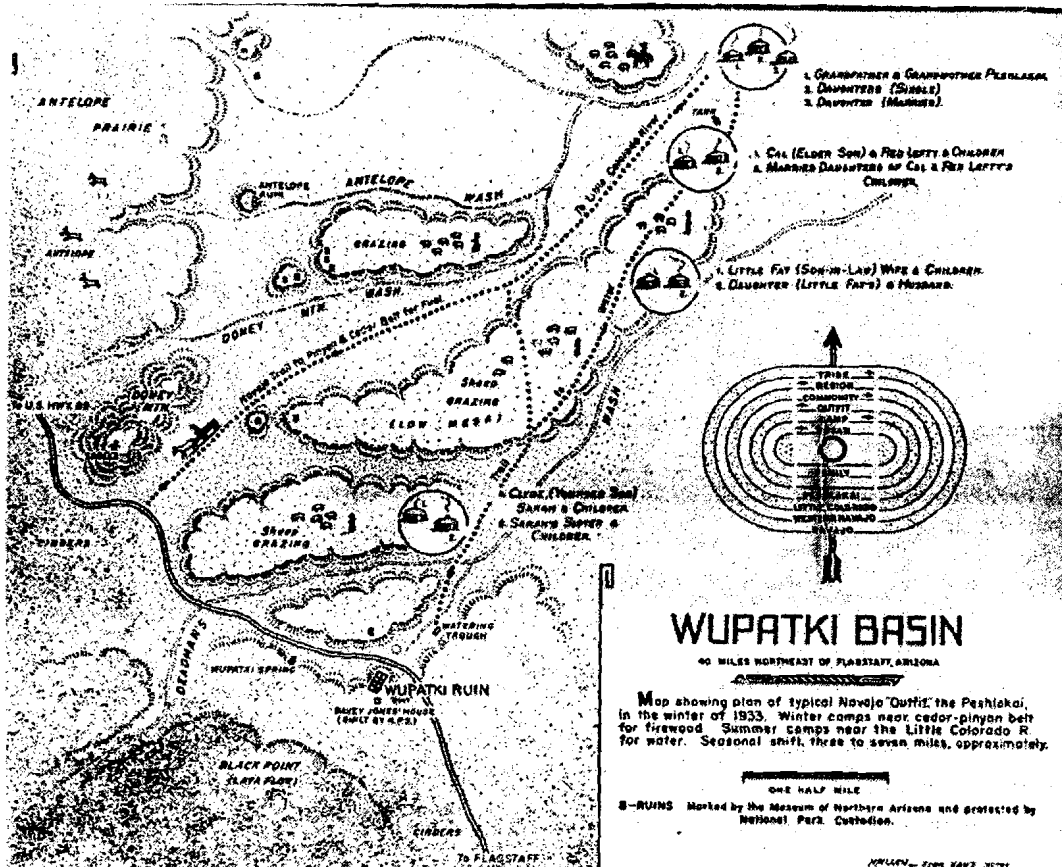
ANTELOPE PRAIRIE

ANTELOPE

1. GRANDFATHER & GRANDMOTHER PESHLAKAI
2. DAUGHTERS (SINGLE)
3. DAUGHTER (MARRIED)

TANK

1. CAL (ELDER SON) & RED LEFTY & CHILDREN
2. MARRIED DAUGHTERS OF CAL & RED LEFTY'S CHILDREN

LITTLE COLORADO RIVER

ANTELOPE ANTELOPE WASH

GRAZING

WASH

DONEY MTN. WASH

1. LITTLE FAT (SON-IN-LAW) WIFE & CHILDREN
2. DAUGHTER (LITTLE FAT'S) & HUSBAND

Navajo Trail to Pinyon & Cedar Belt for Fuel

DONEY MTN.

TO U.S. HWY. 89

Sheep GRAZING (LOW MESA)

WASH

TRIBE REGION COMMUNITY OUTFIT

FAMILY PESHLAKAI LITTLE COLORADO WESTERN NAVAJO NAVAJO

1. CLYDE (YOUNGER SON) SARAH & CHILDREN
2. SARAH'S SISTER & CHILDREN

CINDERS

Sheep GRAZING

DEADMAN'S

WATERING TROUGH

WUPATKI SPRING

WUPATKI RUIN

DAVEY JONES' HOUSE (BUILT BY N.P.S.)

BLACK POINT (LAVA FLOW)

CINDERS

TO FLAGSTAFF

WUPATKI BASIN

40 MILES NORTHEAST OF FLAGSTAFF, ARIZONA

Map showing plan of typical Navajo "Outfit," the Peshlakai, in the winter of 1933. Winter camps near cedar-pinyon belt for firewood. Summer camps near the Little Colorado R for water. Seasonal shift, three to seven miles, approximately.

ONE HALF MILE

8—RUINS Marked by the Museum of Northern Arizona and protected by National Park Custodian.

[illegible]